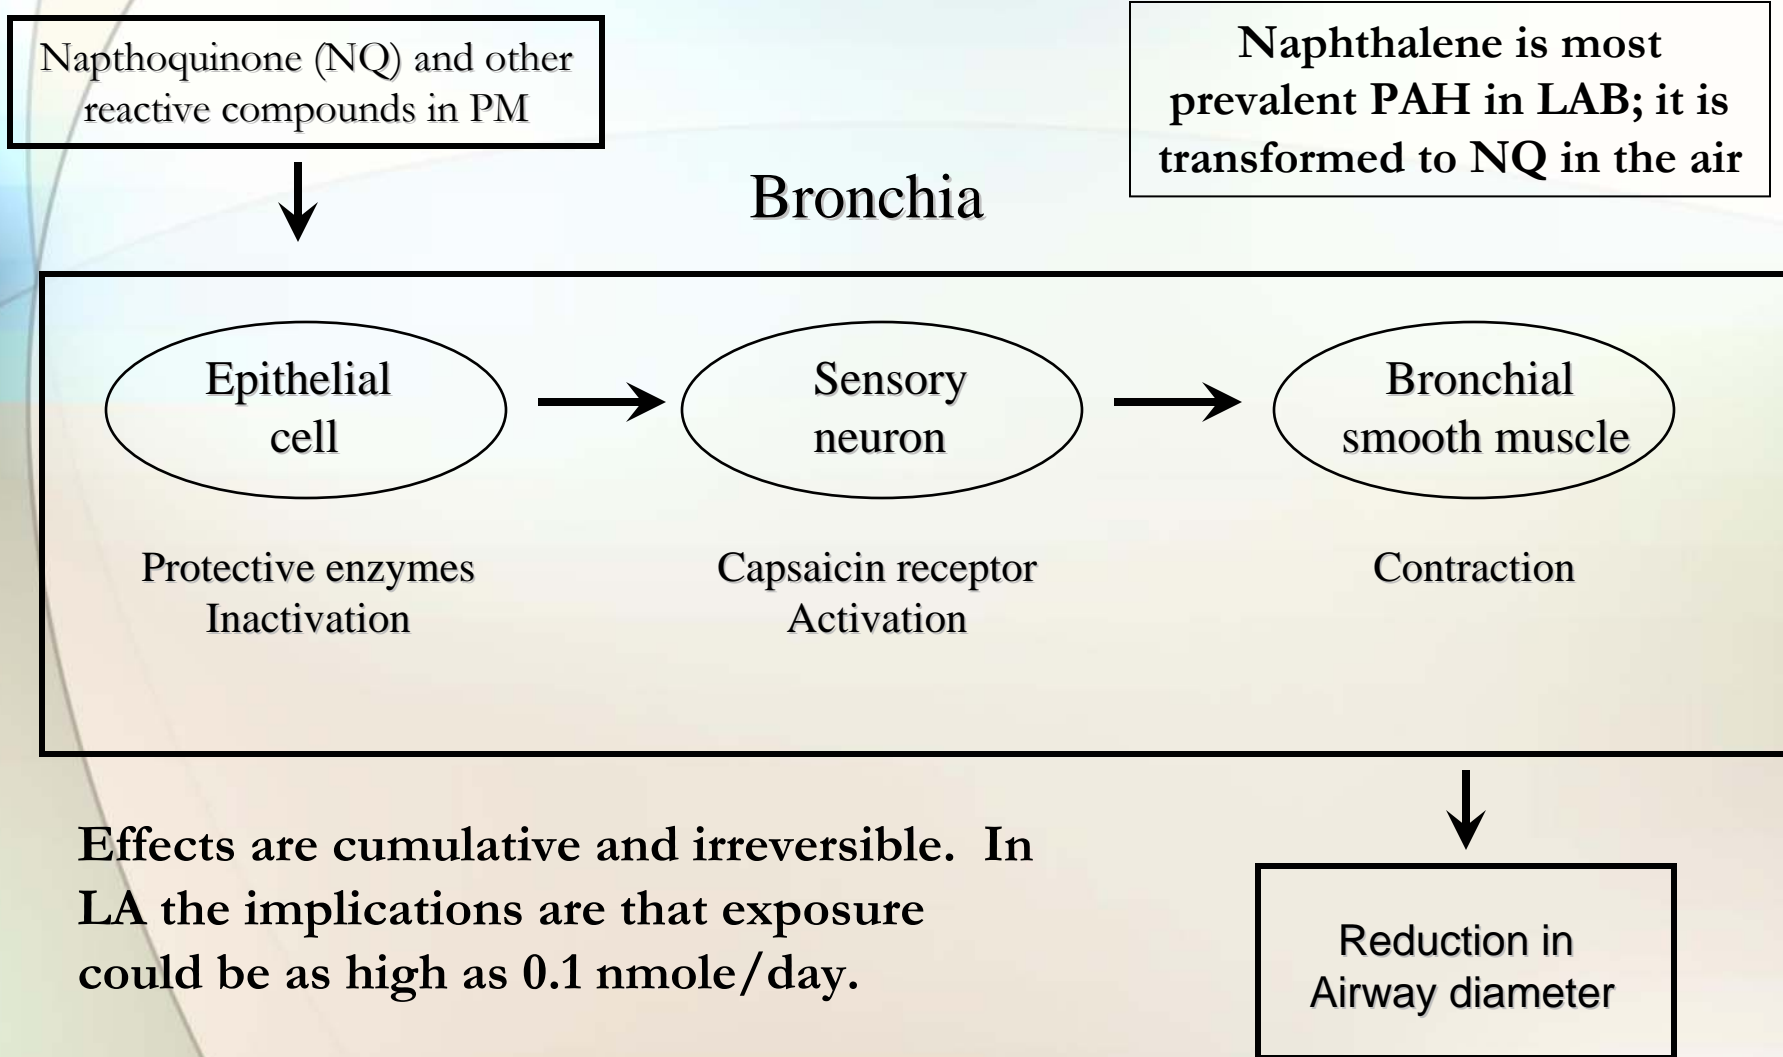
Napthoquinone (NQ) and other reactive compounds in PM

Naphthalene is most prevalent PAH in LAB; it is transformed to NQ in the air

Bronchia

Epithelial cell

Sensory neuron

Bronchial smooth muscle

Protective enzymes Inactivation

Capsaicin receptor Activation

Contraction

Effects are cumulative and irreversible. In LA the implications are that exposure could be as high as 0.1 nmole/day.

Reduction in Airway diameter